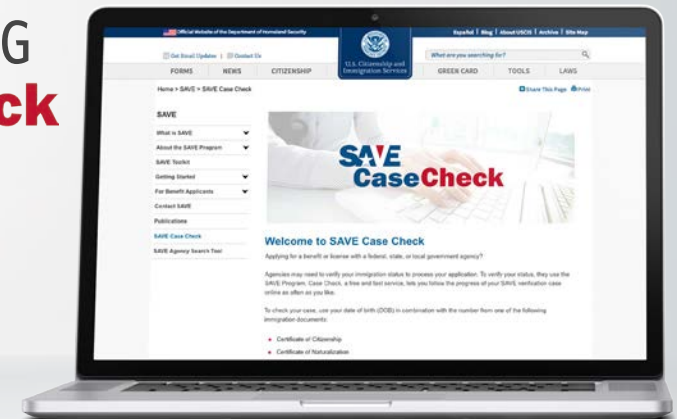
G
ck

Official Website of the Department of Homeland Security

Español | Blog | About USCIS | Archive | Site Map

Get Email Updates | Contact Us

U.S. Citizenship and Immigration Services

What are you searching for?

FORMS NEWS CITIZENSHIP GREEN CARD TOOLS LAWS

Home > SAVE > SAVE Case Check

Share This Page Print

SAVE

What is SAVE

About the SAVE Program

SAVE Toolkit

Getting Started

For Benefit Applicants

Contact SAVE

Publications

SAVE Case Check

SAVE Agency Search Tool

SAVE CaseCheck

Welcome to SAVE Case Check

Applying for a benefit or license with a federal, state, or local government agency?

Agencies may need to verify your immigration status to process your application. To verify your status, they use the SAVE Program. Case Check, a free and fast service, lets you follow the progress of your SAVE verification case online as often as you like.

To check your case, use your date of birth (DOB) in combination with the number from one of the following immigration documents:

Certificate of Citizenship

Certificate of Naturalization